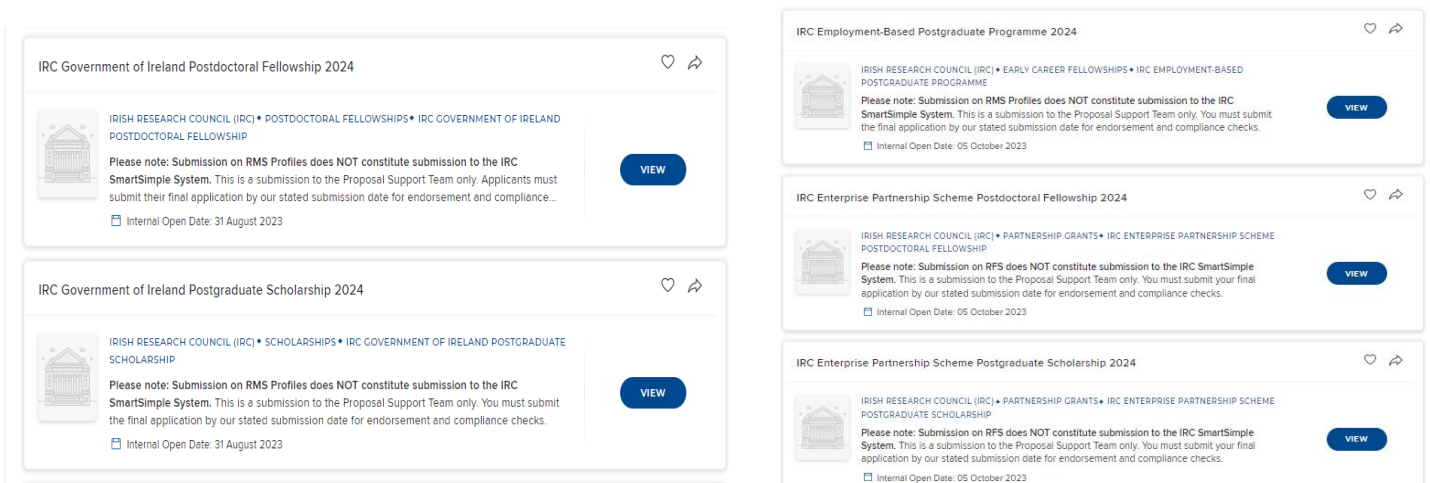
IRC Government of Ireland Postdoctoral Fellowship 2024

IRISH RESEARCH COUNCIL (IRC) • POSTDOCTORAL FELLOWSHIPS • IRC GOVERNMENT OF IRELAND POSTDOCTORAL FELLOWSHIP

Please note: Submission on RMS Profiles does NOT constitute submission to the IRC SmartSimple System. This is a submission to the Proposal Support Team only. Applicants must submit their final application by our stated submission date for endorsement and compliance...

Internal Open Date: 31 August 2023

VIEW

IRC Government of Ireland Postgraduate Scholarship 2024

IRISH RESEARCH COUNCIL (IRC) • SCHOLARSHIPS • IRC GOVERNMENT OF IRELAND POSTGRADUATE SCHOLARSHIP

Please note: Submission on RMS Profiles does NOT constitute submission to the IRC SmartSimple System. This is a submission to the Proposal Support Team only. You must submit the final application by our stated submission date for endorsement and compliance checks.

Internal Open Date: 31 August 2023

VIEW

IRC Employment-Based Postgraduate Programme 2024

IRISH RESEARCH COUNCIL (IRC) • EARLY CAREER FELLOWSHIPS • IRC EMPLOYMENT-BASED POSTGRADUATE PROGRAMME

Please note: Submission on RMS Profiles does NOT constitute submission to the IRC SmartSimple System. This is a submission to the Proposal Support Team only. You must submit the final application by our stated submission date for endorsement and compliance checks.

Internal Open Date: 05 October 2023

VIEW

IRC Enterprise Partnership Scheme Postdoctoral Fellowship 2024

IRISH RESEARCH COUNCIL (IRC) • PARTNERSHIP GRANTS • IRC ENTERPRISE PARTNERSHIP SCHEME POSTDOCTORAL FELLOWSHIP

Please note: Submission on RFS does NOT constitute submission to the IRC SmartSimple System. This is a submission to the Proposal Support Team only. You must submit your final application by our stated submission date for endorsement and compliance checks.

Internal Open Date: 05 October 2023

VIEW

IRC Enterprise Partnership Scheme Postgraduate Scholarship 2024

IRISH RESEARCH COUNCIL (IRC) • PARTNERSHIP GRANTS • IRC ENTERPRISE PARTNERSHIP SCHEME POSTGRADUATE SCHOLARSHIP

Please note: Submission on RFS does NOT constitute submission to the IRC SmartSimple System. This is a submission to the Proposal Support Team only. You must submit your final application by our stated submission date for endorsement and compliance checks.

Internal Open Date: 05 October 2023

VIEW